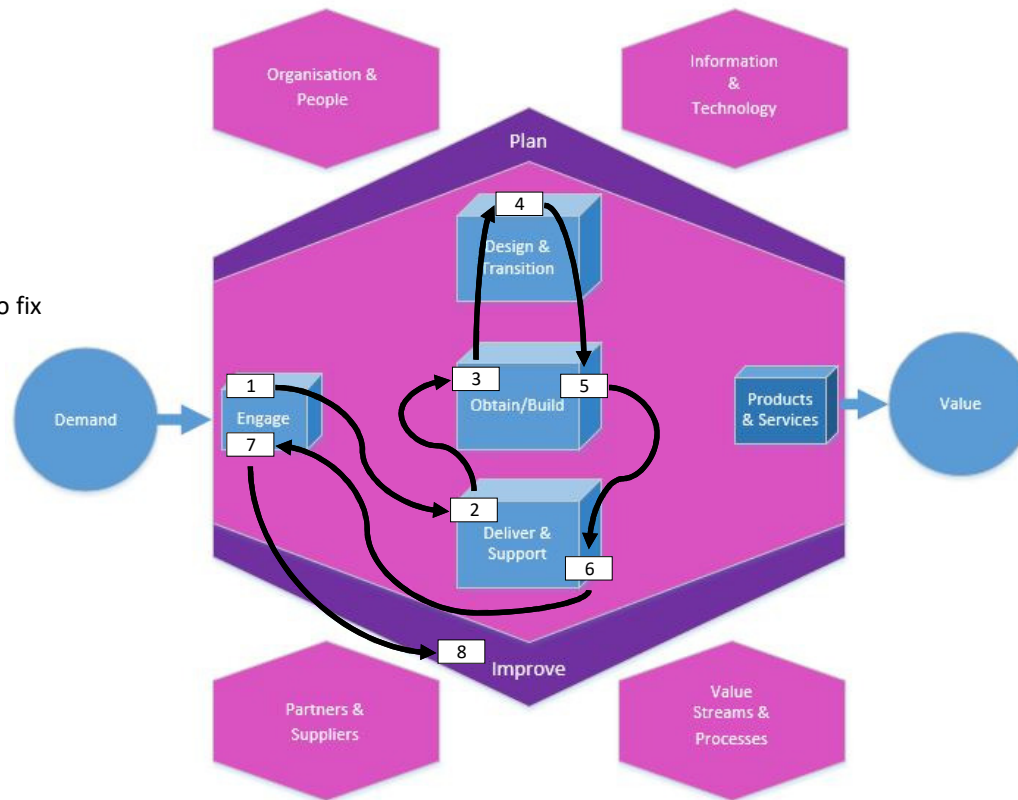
Organisation & People

Information & Technology

Plan

o fix

4

Design & Transition

Demand

1

Engage

7

3

Obtain/Build

5

Products & Services

Value

2

Deliver & Support

6

8

Improve

Partners & Suppliers

Value Streams & Processes